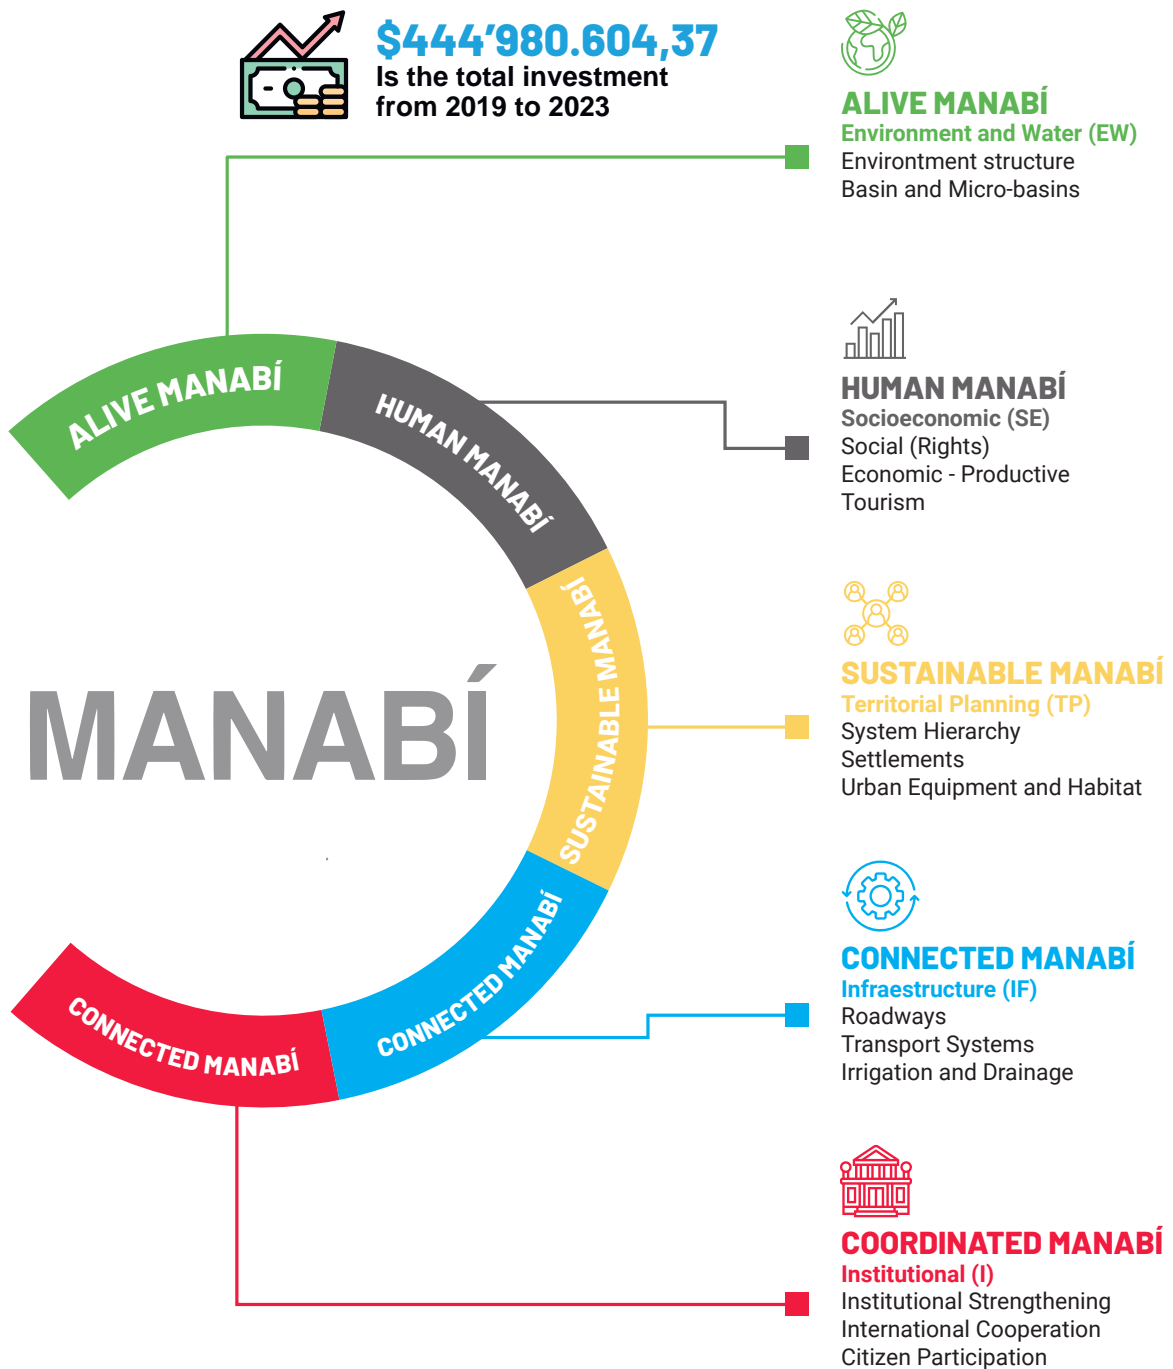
$444'980.604,37
Is the total investment from 2019 to 2023

ALIVE MANABÍ
Environment and Water (EW)
Environtment structure
Basin and Micro-basins

HUMAN MANABÍ
Socioeconomic (SE)
Social (Rights)
Economic - Productive
Tourism

SUSTAINABLE MANABÍ
Territorial Planning (TP)
System Hierarchy
Settlements
Urban Equipment and Habitat

CONNECTED MANABÍ
Infraestructure (IF)
Roadways
Transport Systems
Irrigation and Drainage

COORDINATED MANABÍ
Institutional (I)
Institutional Strengthening
International Cooperation
Citizen Participation

ALIVE MANABÍ
HUMAN MANABÍ
SUSTAINABLE MANABÍ
CONNECTED MANABÍ
CONNECTED MANABÍ

MANABÍ